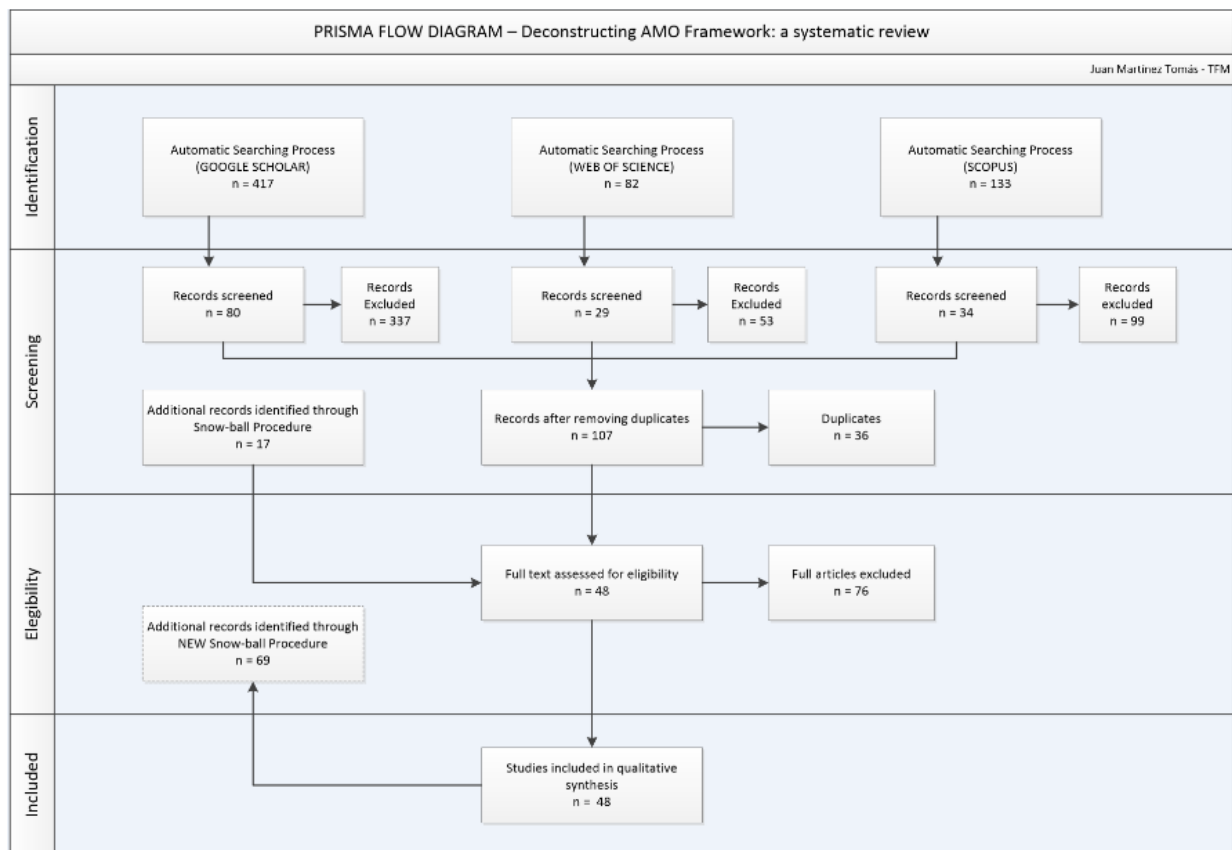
PRISMA FLOW DIAGRAM – Deconstructing AMO Framework: a systematic review

Juan Martínez Tomás - TFM

Identification

Automatic Searching Process (GOOGLE SCHOLAR) n = 417

Automatic Searching Process (WEB OF SCIENCE) n = 82

Automatic Searching Process (SCOPUS) n = 133

Screening

Records screened n = 80

Records Excluded n = 337

Records screened n = 29

Records Excluded n = 53

Records screened n = 34

Records excluded n = 99

Additional records identified through Snow-ball Procedure n = 17

Records after removing duplicates n = 107

Duplicates n = 36

Elegibility

Full text assessed for eligibility n = 48

Full articles excluded n = 76

Additional records identified through NEW Snow-ball Procedure n = 69

Included

Studies included in qualitative synthesis n = 48